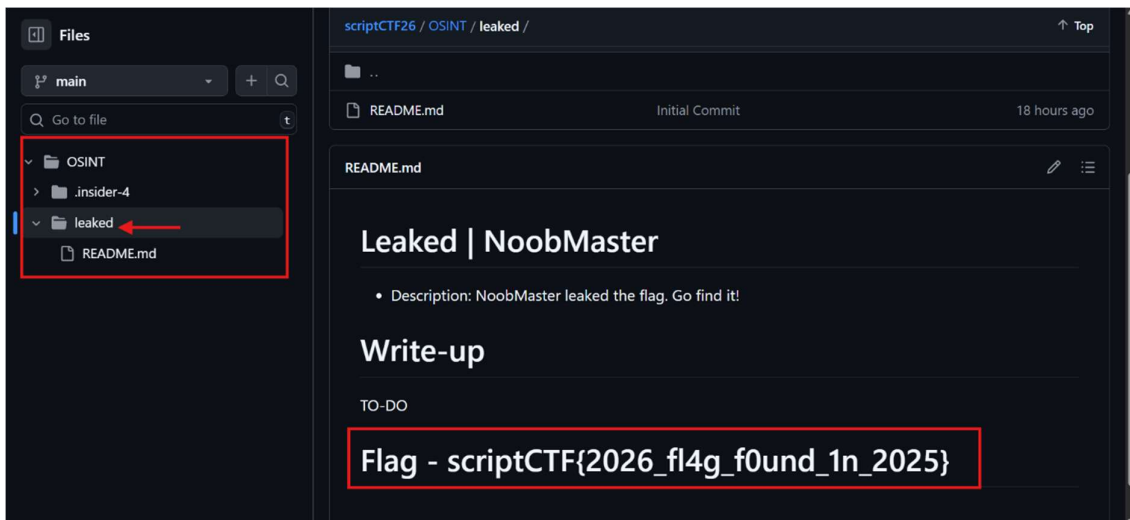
Files

main

Go to file

t

OSINT

.insider-4

leaked

README.md

scriptCTF26 / OSINT / leaked /

Top

..

README.md

Initial Commit

18 hours ago

README.md

Leaked | NoobMaster

- Description: NoobMaster leaked the flag. Go find it!

Write-up

TO-DO

Flag - scriptCTF{2026_fl4g_f0und_1n_2025}